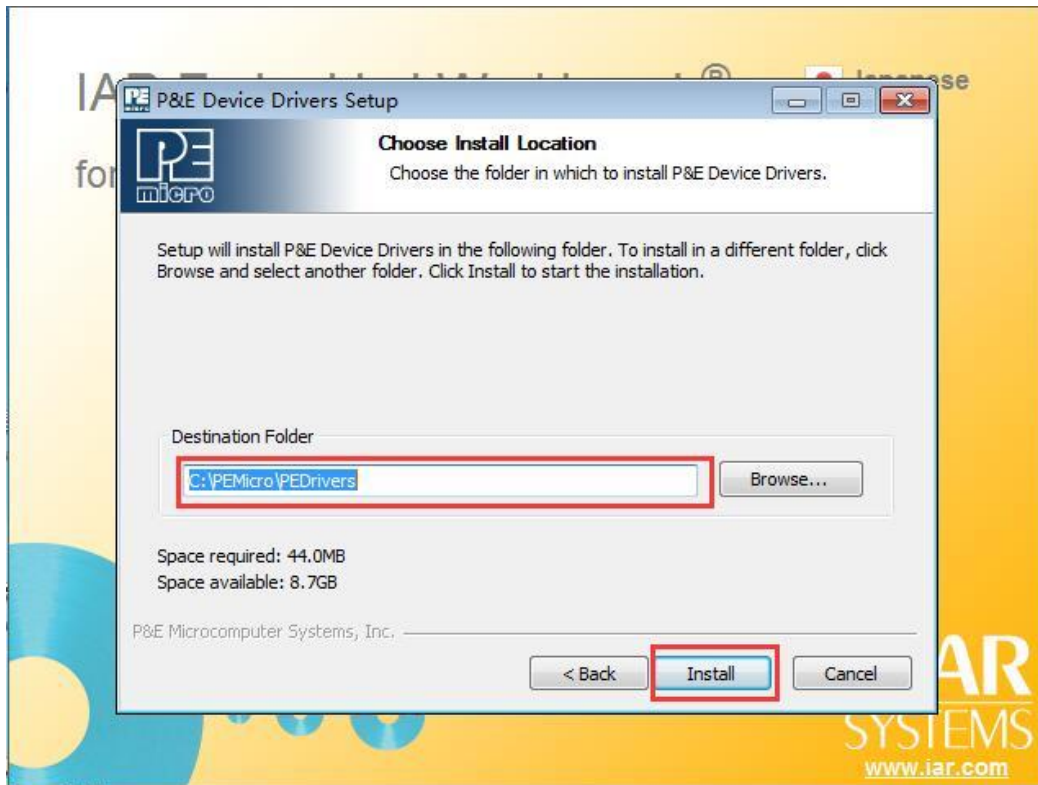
IA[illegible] ®
for
Japanese

P&E Device Drivers Setup

PE micro

Choose Install Location
Choose the folder in which to install P&E Device Drivers.

Setup will install P&E Device Drivers in the following folder. To install in a different folder, click Browse and select another folder. Click Install to start the installation.

Destination Folder
C:\PEMicro\PEDrivers
Browse...

Space required: 44.0MB
Space available: 8.7GB

P&E Microcomputer Systems, Inc.

< Back
Install
Cancel

AR
SYSTEMS
www.iar.com